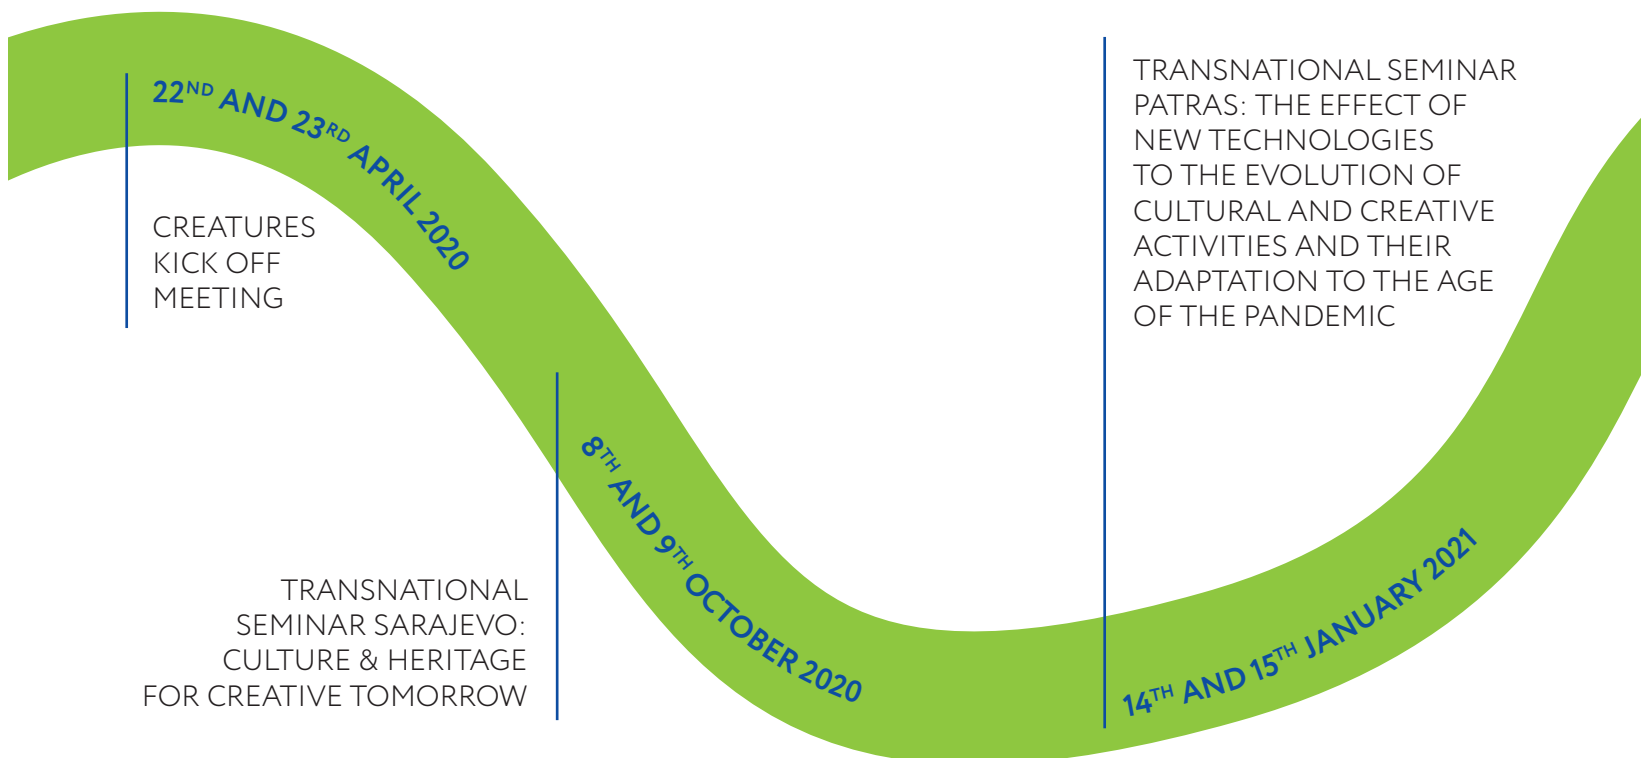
$22^{ND}$ AND $23^{RD}$ APRIL 2020

CREATURES KICK OFF MEETING

$8^{TH}$ AND $9^{TH}$ OCTOBER 2020

TRANSNATIONAL SEMINAR SARAJEVO: CULTURE & HERITAGE FOR CREATIVE TOMORROW

TRANSNATIONAL SEMINAR PATRAS: THE EFFECT OF NEW TECHNOLOGIES TO THE EVOLUTION OF CULTURAL AND CREATIVE ACTIVITIES AND THEIR ADAPTATION TO THE AGE OF THE PANDEMIC

$14^{TH}$ AND $15^{TH}$ JANUARY 2021